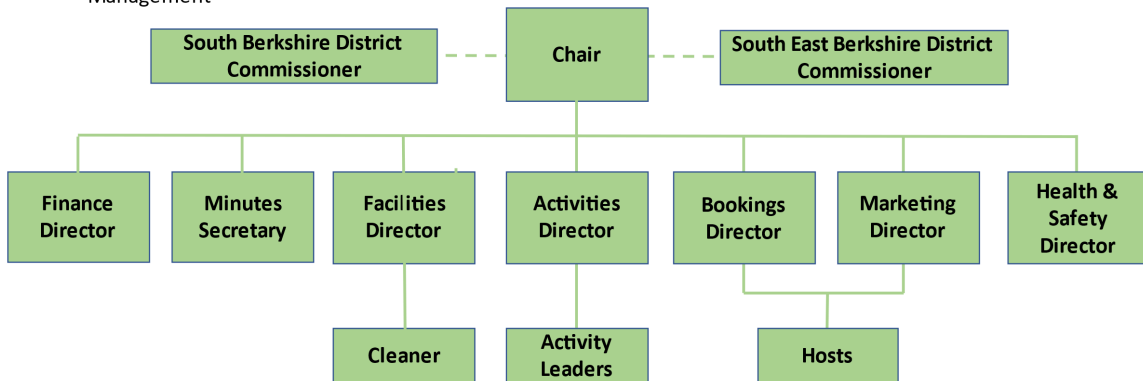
Management

South Berkshire District Commissioner

Chair

South East Berkshire District Commissioner

Finance Director

Minutes Secretary

Facilities Director

Activities Director

Bookings Director

Marketing Director

Health & Safety Director

Cleaner

Activity Leaders

Hosts